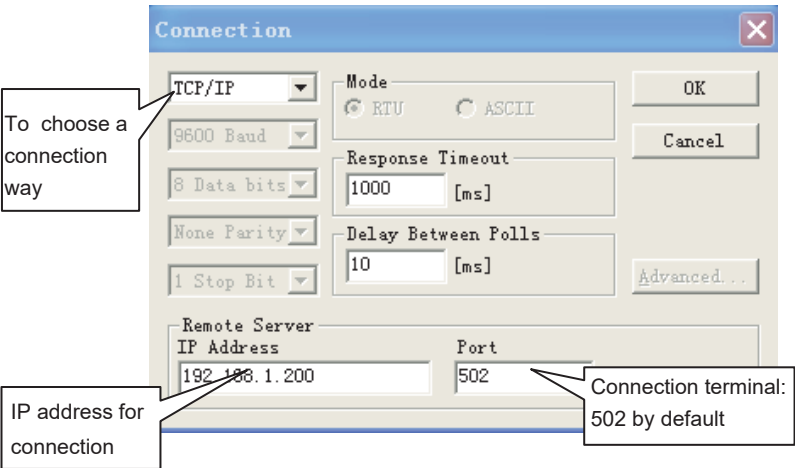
Connection

TCP/IP

To choose a connection way

9600 Baud

8 Data bits

None Parity

1 Stop Bit

Mode

RTU

ASCII

Response Timeout

1000

[ms]

Delay Between Polls

10

[ms]

OK

Cancel

Advanced...

Remote Server

IP Address

192.168.1.200

Port

502

IP address for connection

Connection terminal: 502 by default